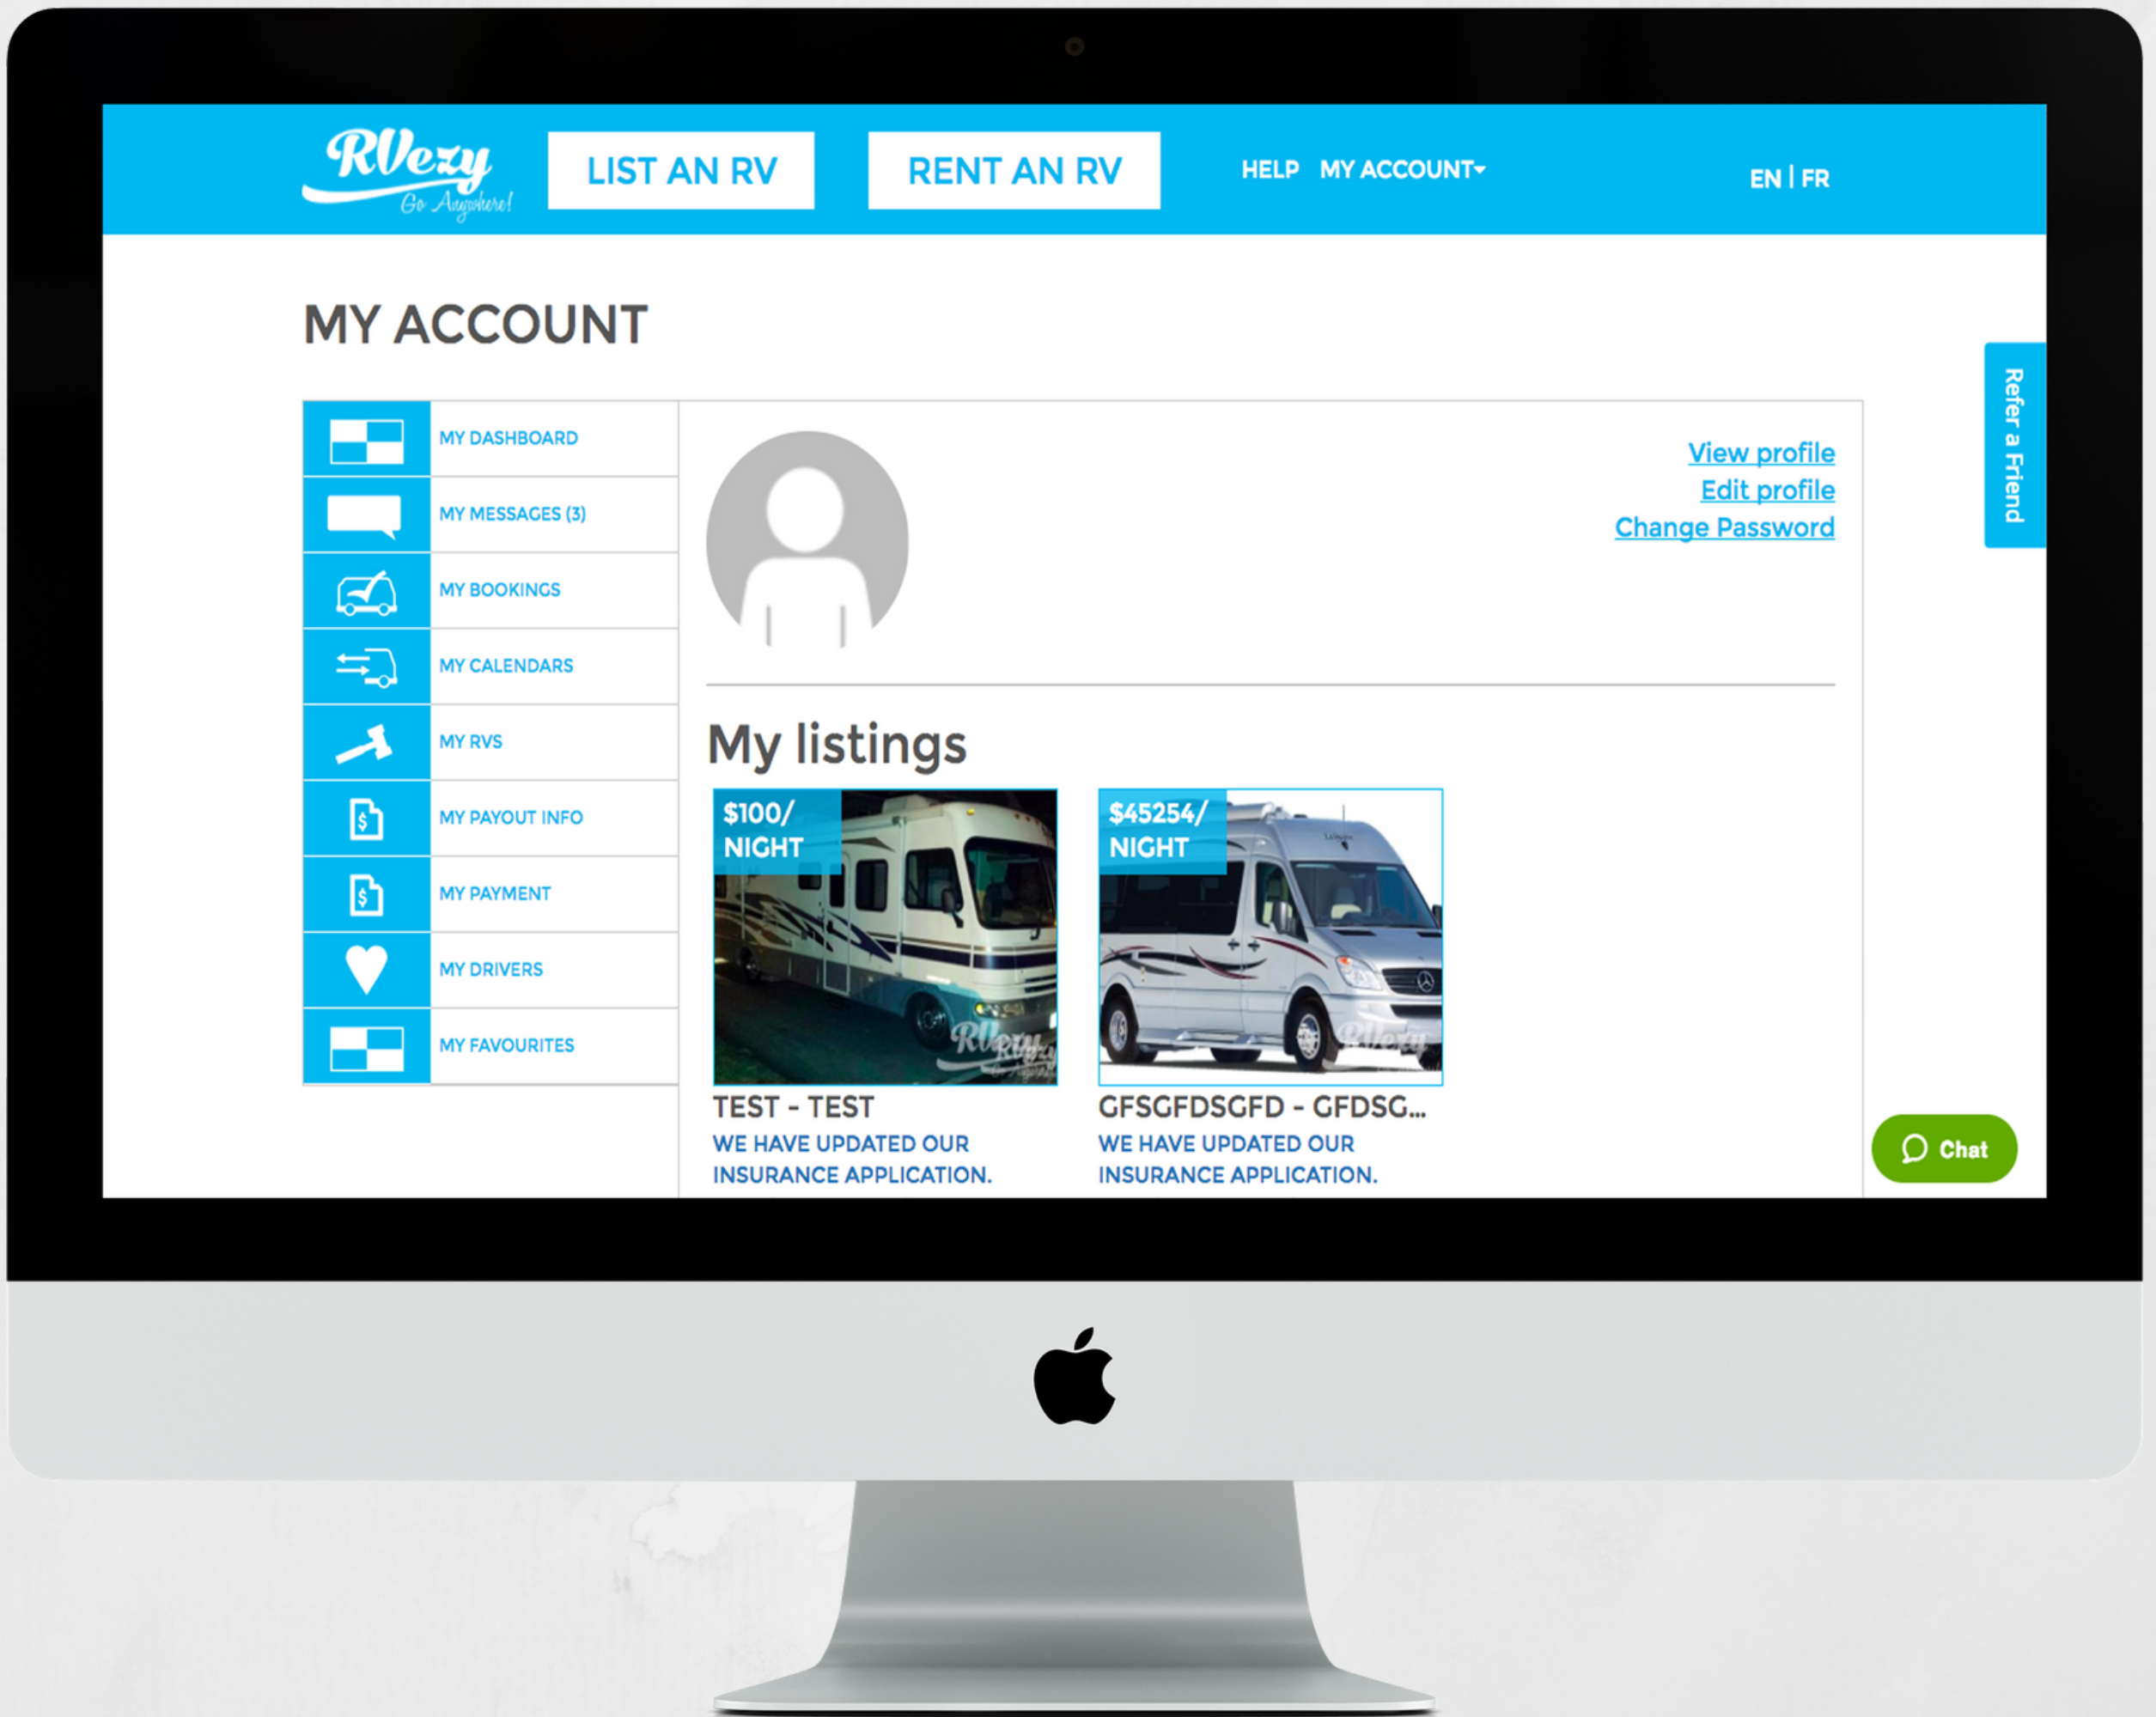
RVezy Go Anywhere!

LIST AN RV

RENT AN RV

HELP MY ACCOUNT

EN | FR

MY ACCOUNT

MY DASHBOARD

MY MESSAGES (3)

MY BOOKINGS

MY CALENDARS

MY RVS

MY PAYOUT INFO

MY PAYMENT

MY DRIVERS

MY FAVOURITES

View profile
Edit profile
Change Password

Refer a Friend

My listings

$100/ NIGHT

TEST - TEST
WE HAVE UPDATED OUR INSURANCE APPLICATION.

$45254/ NIGHT

GFSGFDSGFD - GFDSG...
WE HAVE UPDATED OUR INSURANCE APPLICATION.

Chat